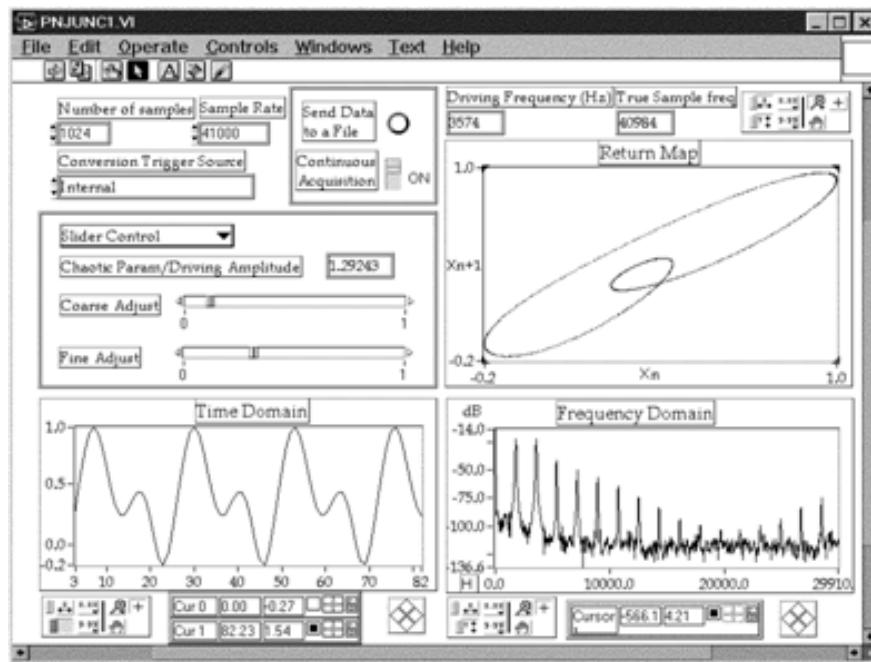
PNJUNC1.VI

File Edit Operate Controls Windows Text Help

Number of samples
1024
Sample Rate
41000
Conversion Trigger Source
Internal
Send Data to a File
Continuous Acquisition
ON

Driving Frequency (Hz)
3574
True Sample freq
40984

Return Map
1.0
Xn+1
-0.2
-0.2
Xn
1.0

Slider Control
Chaotic Param/Driving Amplitude
1.29243
Coarse Adjust
0
1
Fine Adjust
0
1

Time Domain
1.0
0.5
0.0
-0.2
3
10
20
30
40
50
60
70
82

dB
Frequency Domain
-14.0
-50.0
-75.0
-100.0
-136.6
H
0.0
10000.0
20000.0
29910

Cur 0 0.00 -0.27
Cur 1 82.23 1.54

Cursor -566.1 4.21